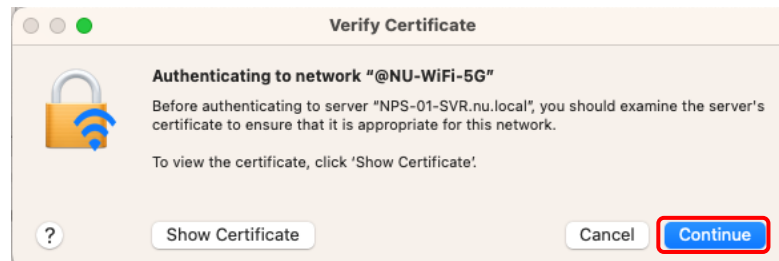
Verify Certificate

Authenticating to network "@NU-WiFi-5G"

Before authenticating to server "NPS-01-SVR.nu.local", you should examine the server's certificate to ensure that it is appropriate for this network.

To view the certificate, click 'Show Certificate'.

?

Show Certificate

Cancel

Continue